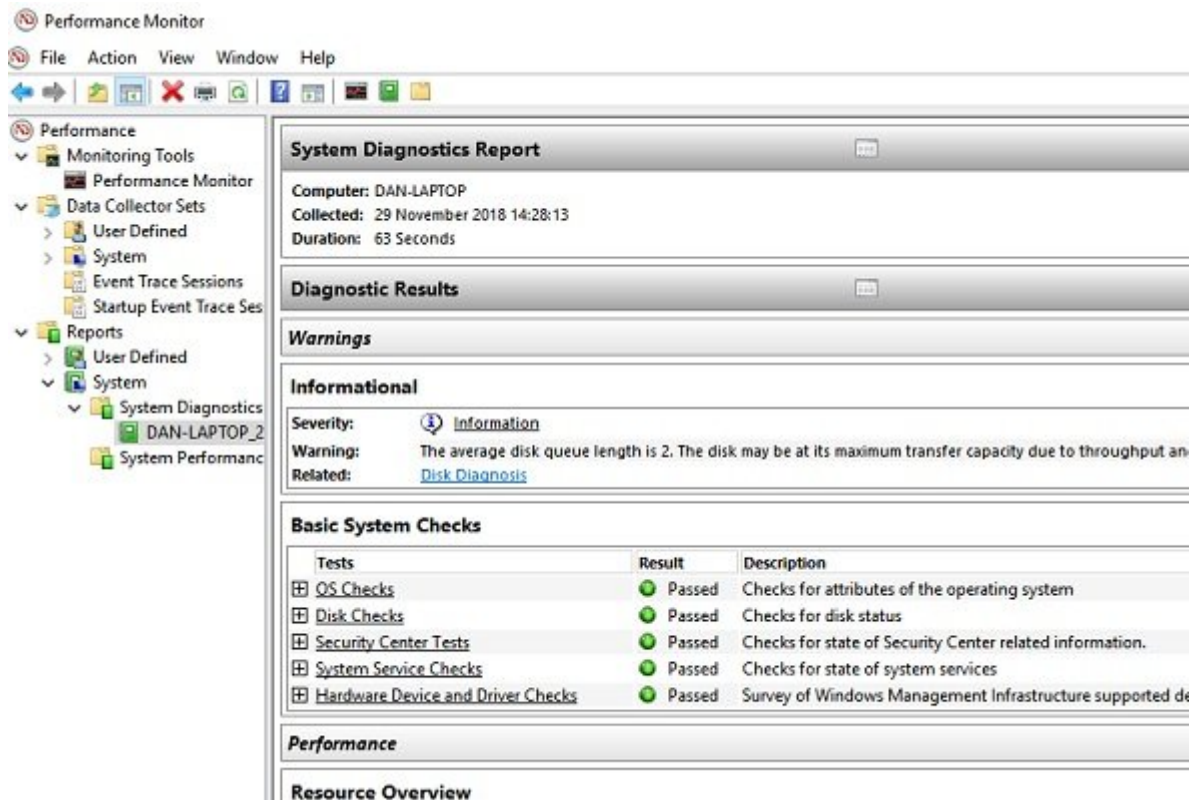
Performance Monitor

File Action View Window Help

Performance
Monitoring Tools
Performance Monitor
Data Collector Sets
User Defined
System
Event Trace Sessions
Startup Event Trace Ses
Reports
User Defined
System
System Diagnostics
DAN-LAPTOP_2
System Performanc

System Diagnostics Report

Computer: DAN-LAPTOP
Collected: 29 November 2018 14:28:13
Duration: 63 Seconds

Diagnostic Results

Warnings

Informational

Severity: Information
Warning: The average disk queue length is 2. The disk may be at its maximum transfer capacity due to throughput an
Related: Disk Diagnosis

Basic System Checks

| Tests | Result | Description |
|---|---|---|
| OS Checks | Passed | Checks for attributes of the operating system |
| Disk Checks | Passed | Checks for disk status |
| Security Center Tests | Passed | Checks for state of Security Center related information. |
| System Service Checks | Passed | Checks for state of system services |
| Hardware Device and Driver Checks | Passed | Survey of Windows Management Infrastructure supported de |

Performance

Resource Overview